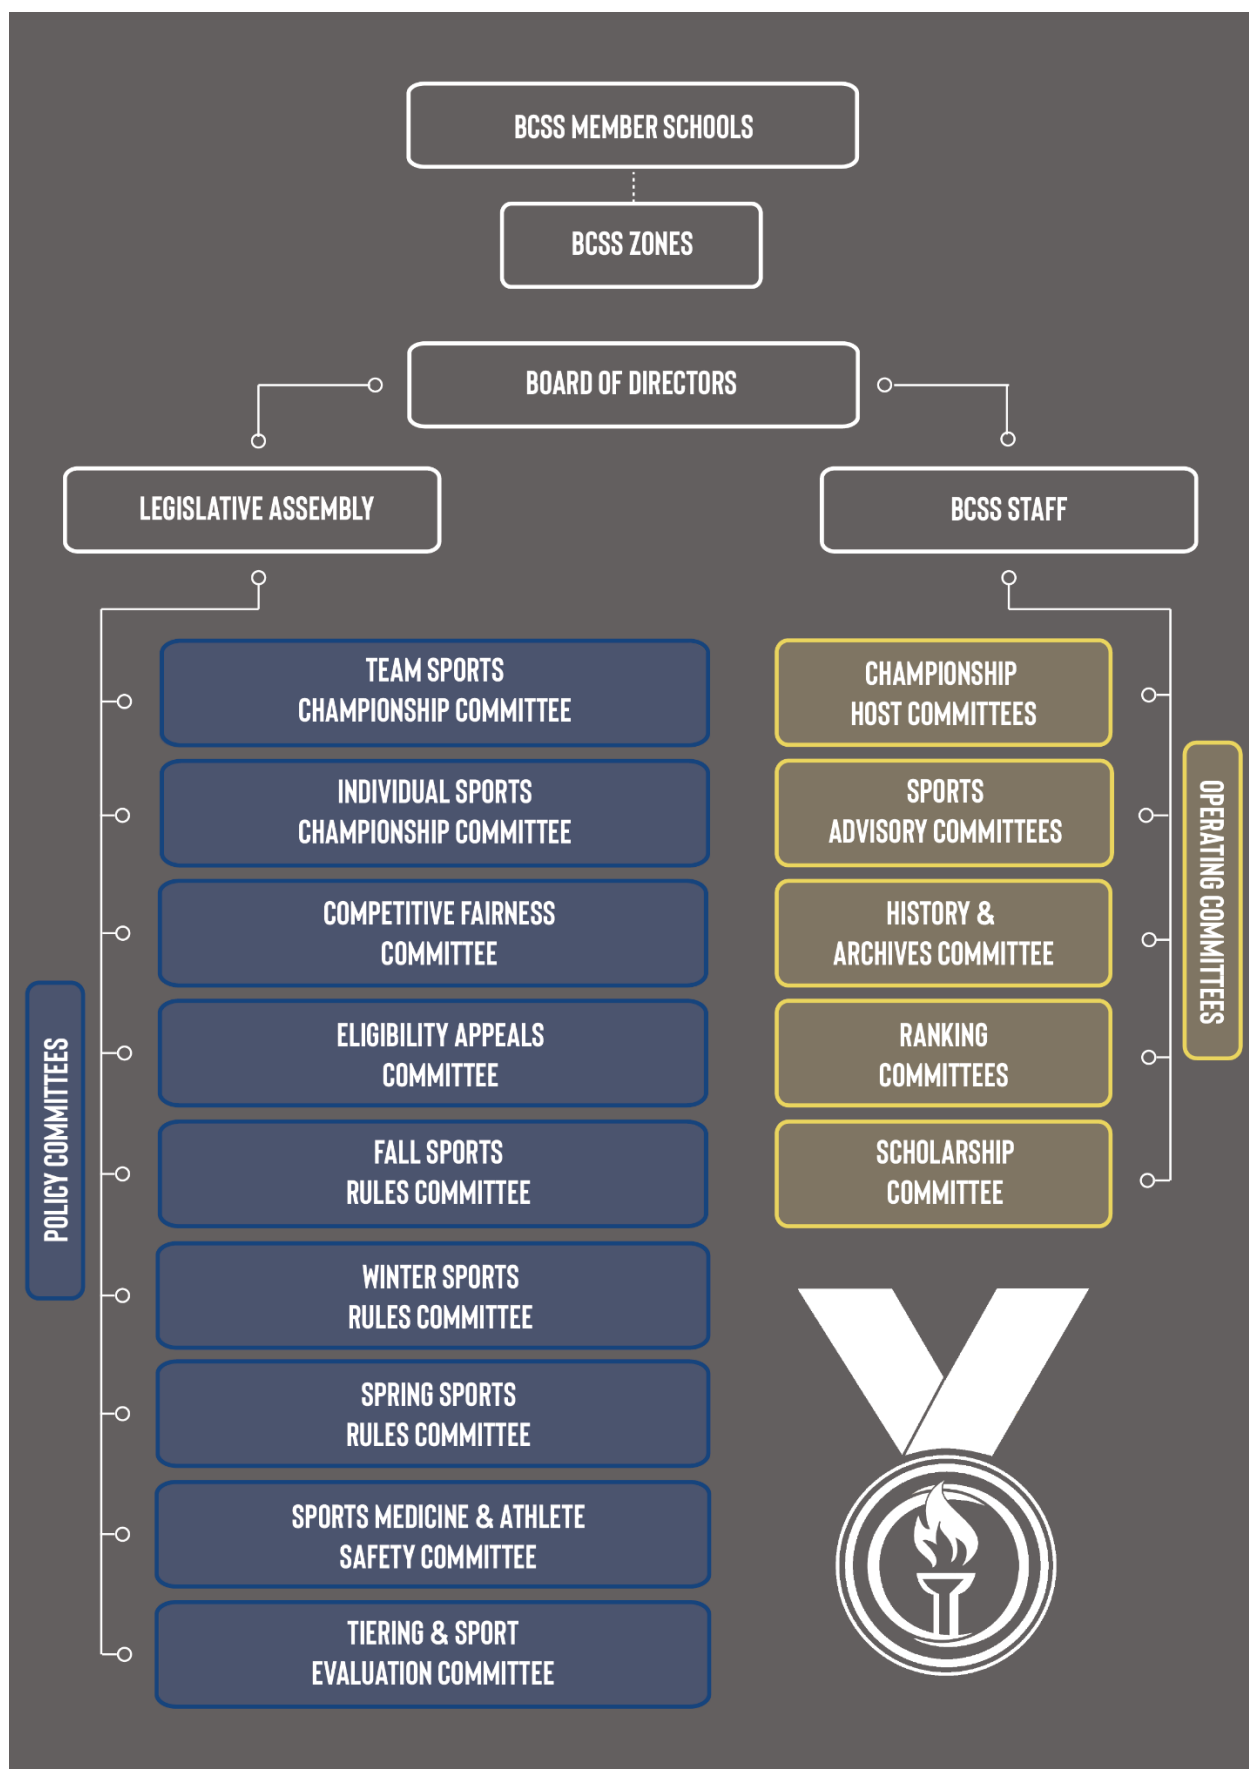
BCSS MEMBER SCHOOLS

BCSS ZONES

BOARD OF DIRECTORS

LEGISLATIVE ASSEMBLY

BCSS STAFF

POLICY COMMITTEES

TEAM SPORTS CHAMPIONSHIP COMMITTEE

INDIVIDUAL SPORTS CHAMPIONSHIP COMMITTEE

COMPETITIVE FAIRNESS COMMITTEE

ELIGIBILITY APPEALS COMMITTEE

FALL SPORTS RULES COMMITTEE

WINTER SPORTS RULES COMMITTEE

SPRING SPORTS RULES COMMITTEE

SPORTS MEDICINE & ATHLETE SAFETY COMMITTEE

TIERING & SPORT EVALUATION COMMITTEE

OPERATING COMMITTEES

CHAMPIONSHIP HOST COMMITTEES

SPORTS ADVISORY COMMITTEES

HISTORY & ARCHIVES COMMITTEE

RANKING COMMITTEES

SCHOLARSHIP COMMITTEE